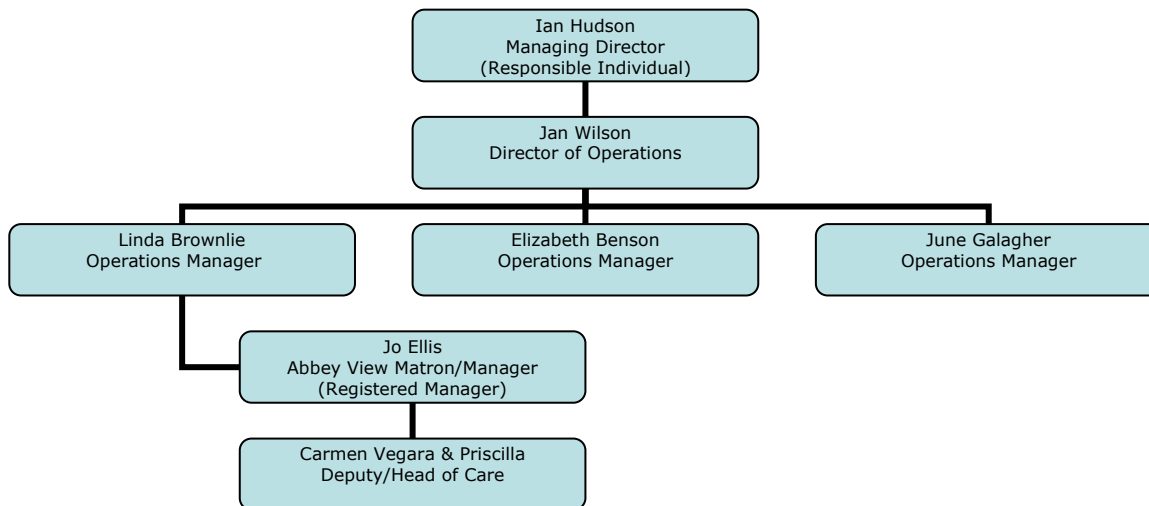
Ian Hudson
Managing Director
(Responsible Individual)

Jan Wilson
Director of Operations

Linda Brownlie
Operations Manager

Elizabeth Benson
Operations Manager

June Galagher
Operations Manager

Jo Ellis
Abbey View Matron/Manager
(Registered Manager)

Carmen Vegara & Priscilla
Deputy/Head of Care